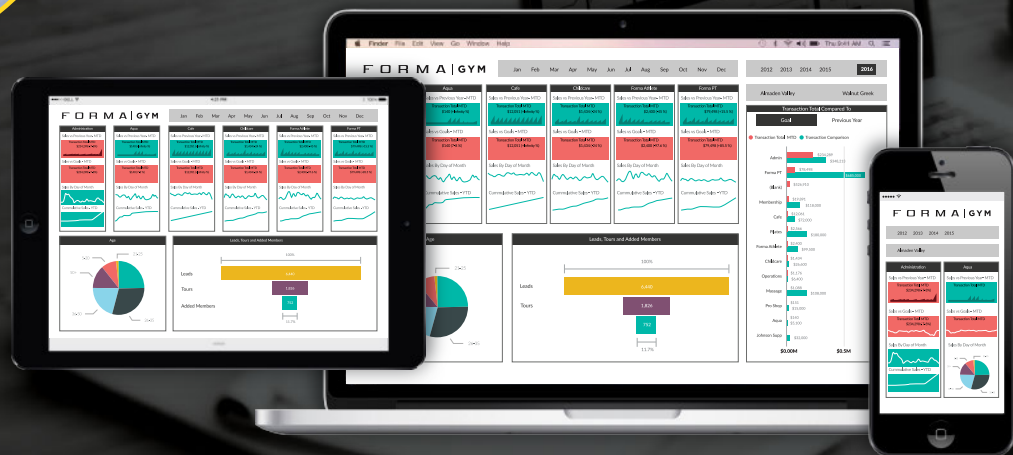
Finder File Edit View Go Window Help

FORMA | GYM

Jan Feb Mar Apr May Jun Jul Aug Sep Oct Nov Dec

2012 2013 2014 2015 2016

Almaden Valley

Walnut Creek

Aqua

Cafe

Childcare

Forma Athlete

Forma PT

Sales vs Previous Year • MTD

Transaction Total • MTD

Sales vs Goals • MTD

Sales By Day of Month

Cumulative Sales • YTD

Transaction Total Compared To

Goal

Previous Year

Transaction Total • MTD

Transaction Comparison

Admin

Forma PT

(blank)

Membership

Cafe

Pilates

Forma Athlete

Childcare

Operations

Massage

Pro Shop

Aqua

Johnson Supp

$0.00M

$0.5M

Age

Leads, Tours and Added Members

100%

Leads

Tours

Added Members

1,826

782

11.7%

FORMA | GYM

Administration

Aqua

Cafe

Childcare

Forma Athlete

Forma PT

Jan Feb Mar Apr May Jun Jul Aug Sep Oct Nov Dec

Leads

Tours

Added Members

FORMA | GYM

2012 2013 2014 2015

Almaden Valley

Administration

Aqua

Sales vs Previous Year • MTD

Transaction Total • MTD

Sales vs Goals • MTD

Sales By Day of Month

Cumulative Sales • YTD